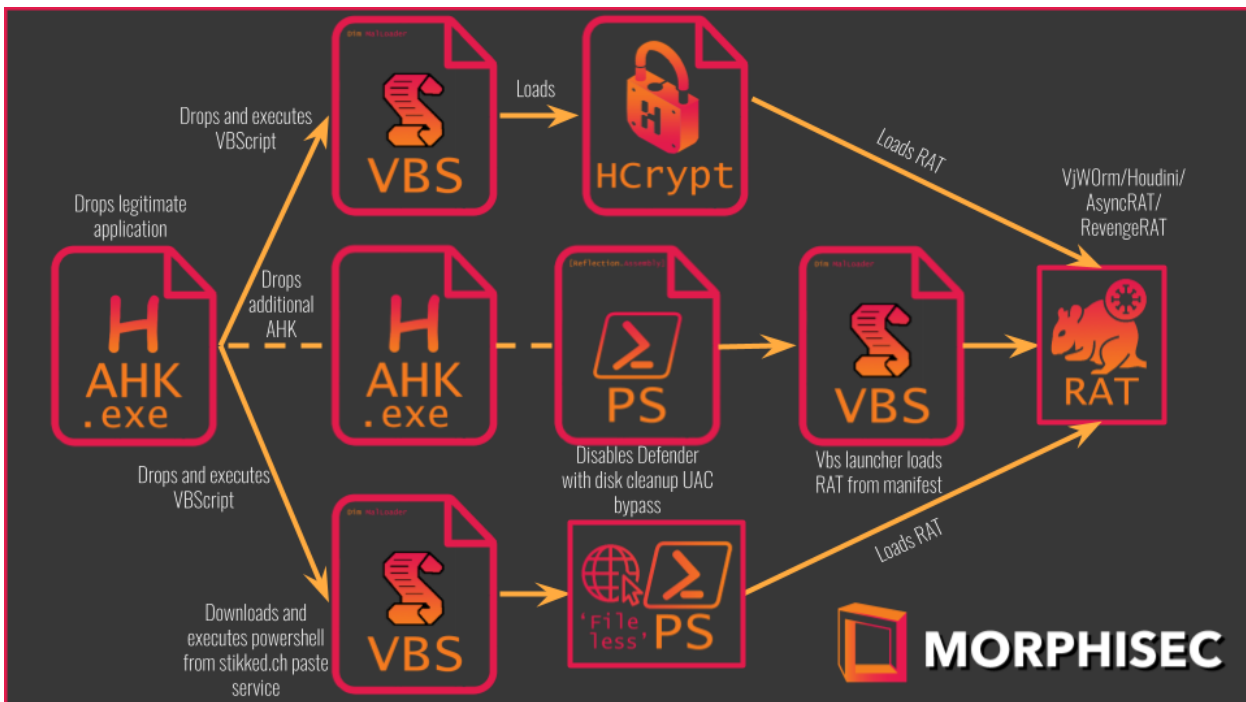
Drops and executes VBScript

VBS

Loads

HCrypt

Loads RAT

VjW0rm/Houdini/ AsyncRAT/ RevengeRAT

Drops legitimate application

H AHK .exe

Drops additional AHK

H AHK .exe

[Reflection.Assembly]

PS

VBS

RAT

Disables Defender with disk cleanup UAC bypass

Vbs launcher loads RAT from manifest

Drops and executes VBScript

VBS

'File less' PS

Loads RAT

Downloads and executes powershell from stikked.ch paste service

MORPHISEC